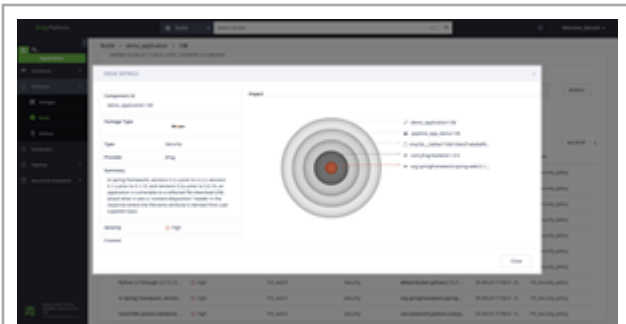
JFrog Platform

Builds > demo_application > 138

ISSUE DETAILS

Component Id
demo_application:138

Package Type

Type
Security

Provider
JFrog

Summary
In spring framework, versions 5.0 prior to 5.0.5, versions 4.3 prior to 4.3.16, and older unsupported versions, an application is vulnerable to a reflected file download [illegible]

Severity
High

Created

Impact

demo_application:138
pipeline_app_demo:138
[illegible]
com.jfrog.example:1.0.0
org.springframework:spring-web:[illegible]

Close